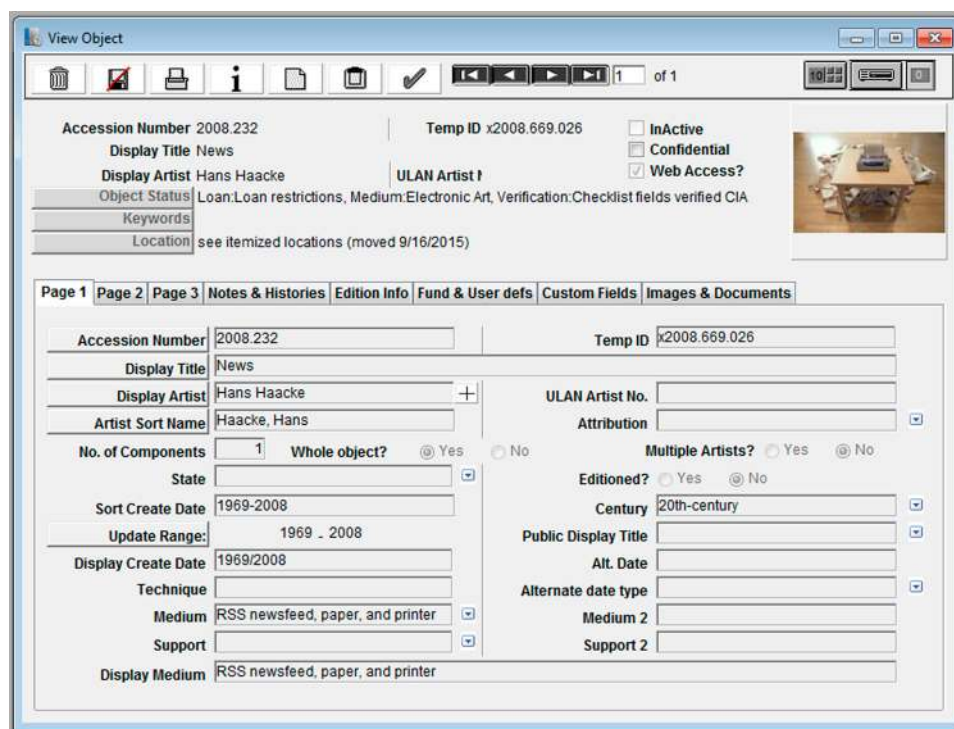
View Object

i

1 of 1

10

0

Accession Number 2008.232
Display Title News
Display Artist Hans Haacke
Temp ID x2008.669.026
ULAN Artist N
InActive
Confidential
Web Access?
Object Status Loan:Loan restrictions, Medium:Electronic Art, Verification:Checklist fields verified CIA
Keywords
Location see itemized locations (moved 9/16/2015)

Page 1 | Page 2 | Page 3 | Notes & Histories | Edition Info | Fund & User defs | Custom Fields | Images & Documents

Accession Number 2008.232
Temp ID x2008.669.026
Display Title News
Display Artist Hans Haacke
ULAN Artist No.
Artist Sort Name Haacke, Hans
Attribution
No. of Components 1
Whole object? Yes No
Multiple Artists? Yes No
State
Editioned? Yes No
Sort Create Date 1969-2008
Century 20th-century
Update Range: 1969 - 2008
Public Display Title
Display Create Date 1969/2008
Alt. Date
Technique
Alternate date type
Medium RSS newsfeed, paper, and printer
Medium 2
Support
Support 2
Display Medium RSS newsfeed, paper, and printer